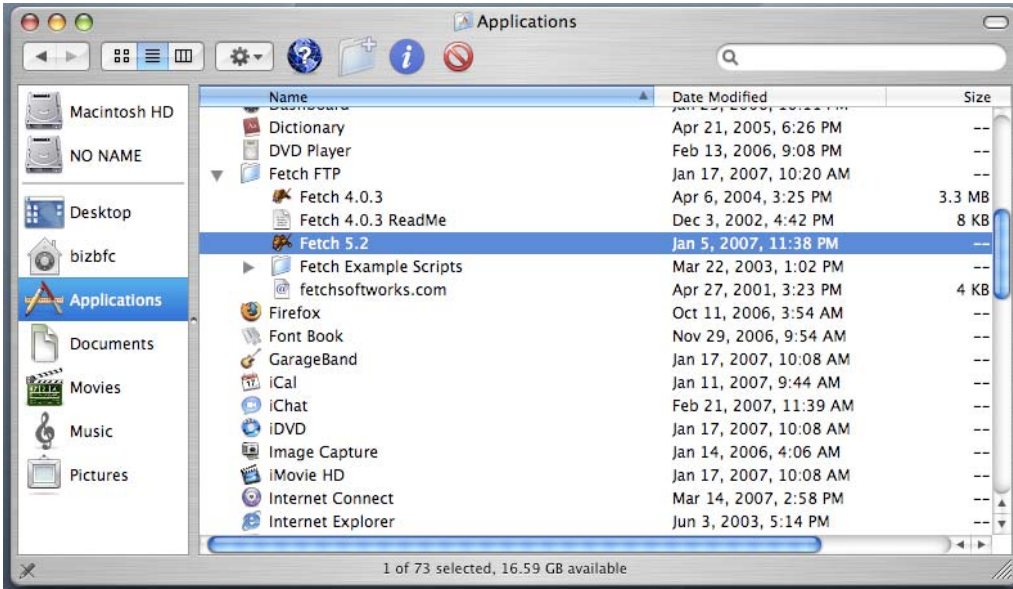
Applications

Macintosh HD
NO NAME
Desktop
bizbfc
Applications
Documents
Movies
Music
Pictures

| Name | Date Modified | Size |
|---|---|---|
| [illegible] | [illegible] | |
| Dictionary | Apr 21, 2005, 6:26 PM | -- |
| DVD Player | Feb 13, 2006, 9:08 PM | -- |
| Fetch FTP | Jan 17, 2007, 10:20 AM | -- |
| Fetch 4.0.3 | Apr 6, 2004, 3:25 PM | 3.3 MB |
| Fetch 4.0.3 ReadMe | Dec 3, 2002, 4:42 PM | 8 KB |
| Fetch 5.2 | Jan 5, 2007, 11:38 PM | -- |
| Fetch Example Scripts | Mar 22, 2003, 1:02 PM | -- |
| fetchsoftworks.com | Apr 27, 2001, 3:23 PM | 4 KB |
| Firefox | Oct 11, 2006, 3:54 AM | -- |
| Font Book | Nov 29, 2006, 9:54 AM | -- |
| GarageBand | Jan 17, 2007, 10:08 AM | -- |
| iCal | Jan 11, 2007, 9:44 AM | -- |
| iChat | Feb 21, 2007, 11:39 AM | -- |
| iDVD | Jan 17, 2007, 10:08 AM | -- |
| Image Capture | Jan 14, 2006, 4:06 AM | -- |
| iMovie HD | Jan 17, 2007, 10:08 AM | -- |
| Internet Connect | Mar 14, 2007, 2:58 PM | -- |
| Internet Explorer | Jun 3, 2003, 5:14 PM | -- |

1 of 73 selected, 16.59 GB available